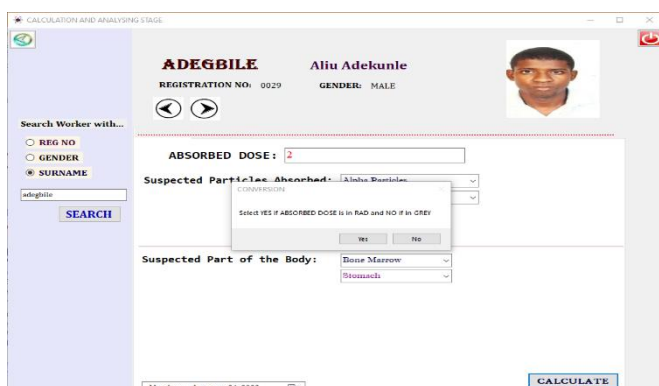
CALCULATION AND ANALYSING STAGE

ADEGBILE Aliu Adekunle

REGISTRATION NO: 0029 GENDER: MALE

Search Worker with...

REG NO

GENDER

SURNAME

adegbile

SEARCH

ABSORBED DOSE: 2

Suspected Particles Absorbed: Alpha Particles

CONVERSION

Select YES if ABSORBED DOSE is in RAD and NO if in GREY

Yes No

Suspected Part of the Body: Bone Marrow

Stomach

CALCULATE